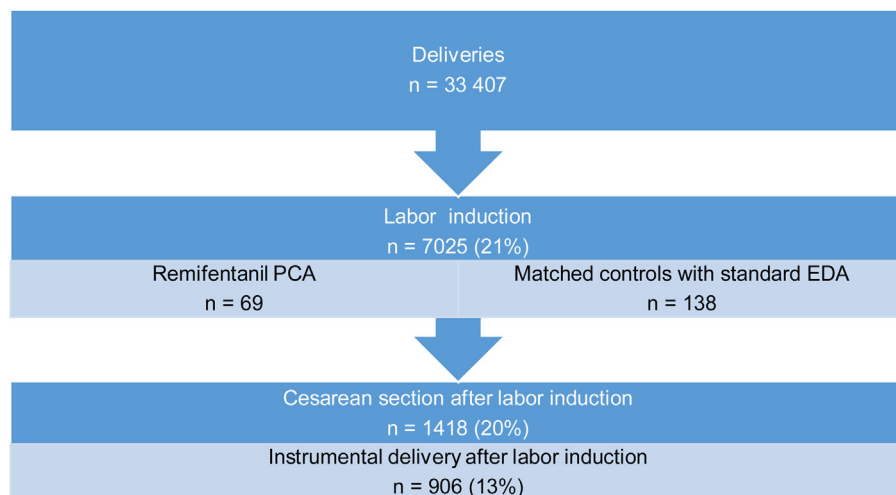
Deliveries
n = 33 407

Labor induction
n = 7025 (21%)

Remifentanil PCA
n = 69

Matched controls with standard EDA
n = 138

Cesarean section after labor induction
n = 1418 (20%)

Instrumental delivery after labor induction
n = 906 (13%)